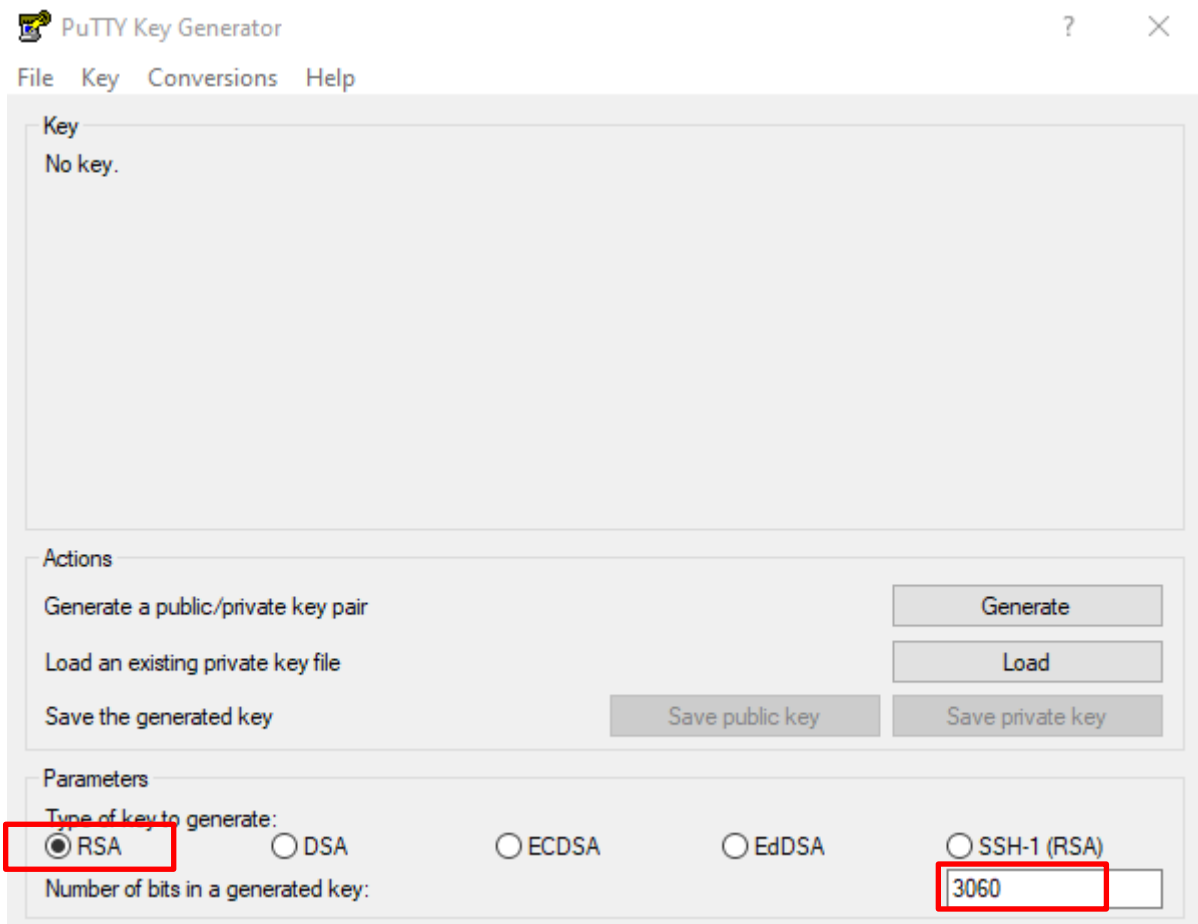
PuTTY Key Generator

?

File Key Conversions Help

Key
No key.

Actions
Generate a public/private key pair
Generate
Load an existing private key file
Load
Save the generated key
Save public key
Save private key

Parameters
Type of key to generate:
RSA DSA ECDSA EdDSA SSH-1 (RSA)
Number of bits in a generated key:
3060